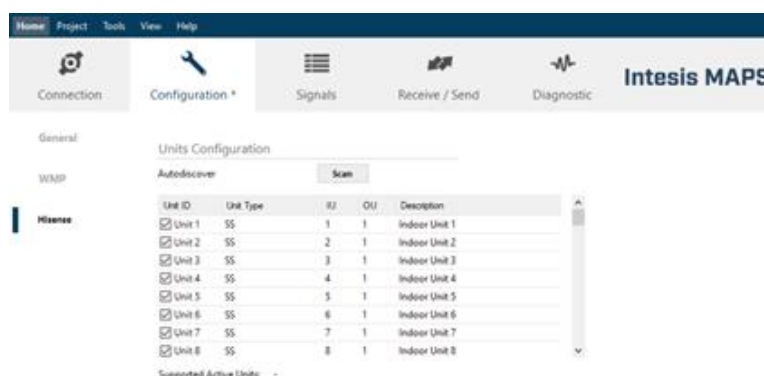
Home Project Tools View Help

Connection

Configuration *

Signals

Receive / Send

Diagnostic

Intesis MAPS

General

WMP

Hisense

Units Configuration

Autodiscover

Scan

| Unit ID | Unit Type | IU | OU | Description |
|---|---|---|---|---|
| Unit 1 | SS | 1 | 1 | Indoor Unit 1 |
| Unit 2 | SS | 2 | 1 | Indoor Unit 2 |
| Unit 3 | SS | 3 | 1 | Indoor Unit 3 |
| Unit 4 | SS | 4 | 1 | Indoor Unit 4 |
| Unit 5 | SS | 5 | 1 | Indoor Unit 5 |
| Unit 6 | SS | 6 | 1 | Indoor Unit 6 |
| Unit 7 | SS | 7 | 1 | Indoor Unit 7 |
| Unit 8 | SS | 8 | 1 | Indoor Unit 8 |

Supported Active Units: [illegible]